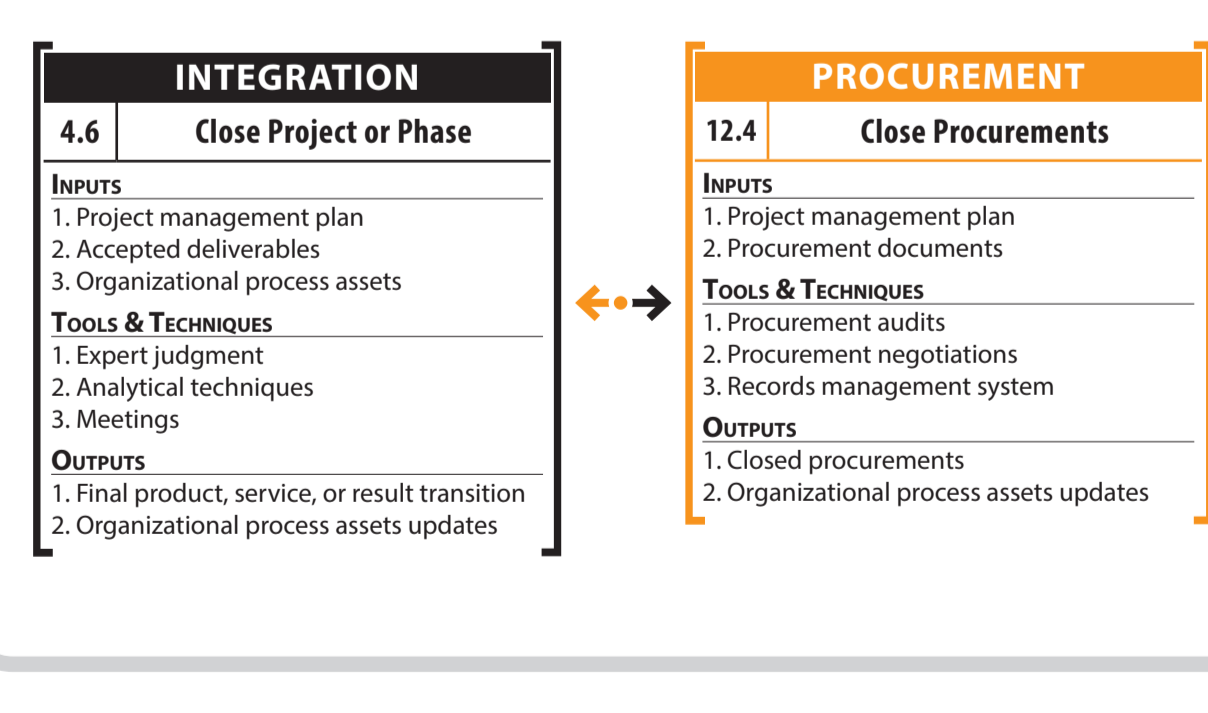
INTEGRATION

4.6 Close Project or Phase

INPUTS
1. Project management plan
2. Accepted deliverables
3. Organizational process assets

TOOLS & TECHNIQUES
1. Expert judgment
2. Analytical techniques
3. Meetings

OUTPUTS
1. Final product, service, or result transition
2. Organizational process assets updates

PROCUREMENT

12.4 Close Procurements

INPUTS
1. Project management plan
2. Procurement documents

TOOLS & TECHNIQUES
1. Procurement audits
2. Procurement negotiations
3. Records management system

OUTPUTS
1. Closed procurements
2. Organizational process assets updates